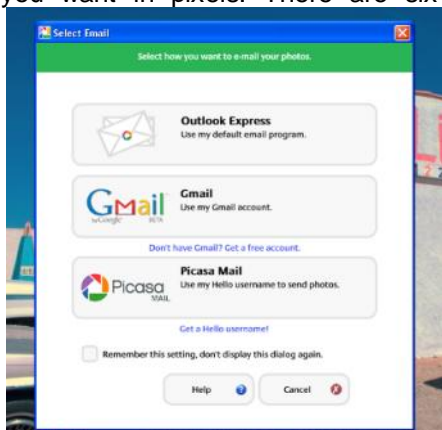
you want in pixels. There are six

Select Email

Select how you want to e-mail your photos.

Outlook Express
Use my default email program.

Gmail
by Google BETA
Gmail
Use my Gmail account.

Don't have Gmail? Get a free account.

Picasa MAIL
Picasa Mail
Use my Hello username to send photos.

Get a Hello username!

Remember this setting, don't display this dialog again.

Help

Cancel